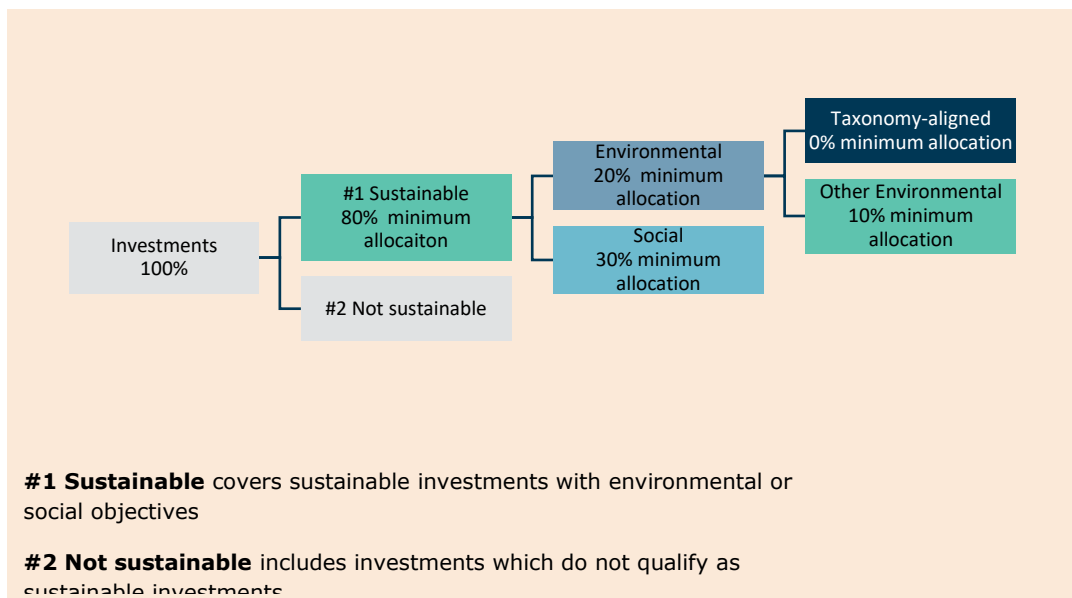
Investments
100%

#1 Sustainable
80% minimum
allocaiton

#2 Not sustainable

Environmental
20% minimum
allocation

Social
30% minimum
allocation

Taxonomy-aligned
0% minimum allocation

Other Environmental
10% minimum
allocation

**#1 Sustainable** covers sustainable investments with environmental or social objectives

**#2 Not sustainable** includes investments which do not qualify as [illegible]